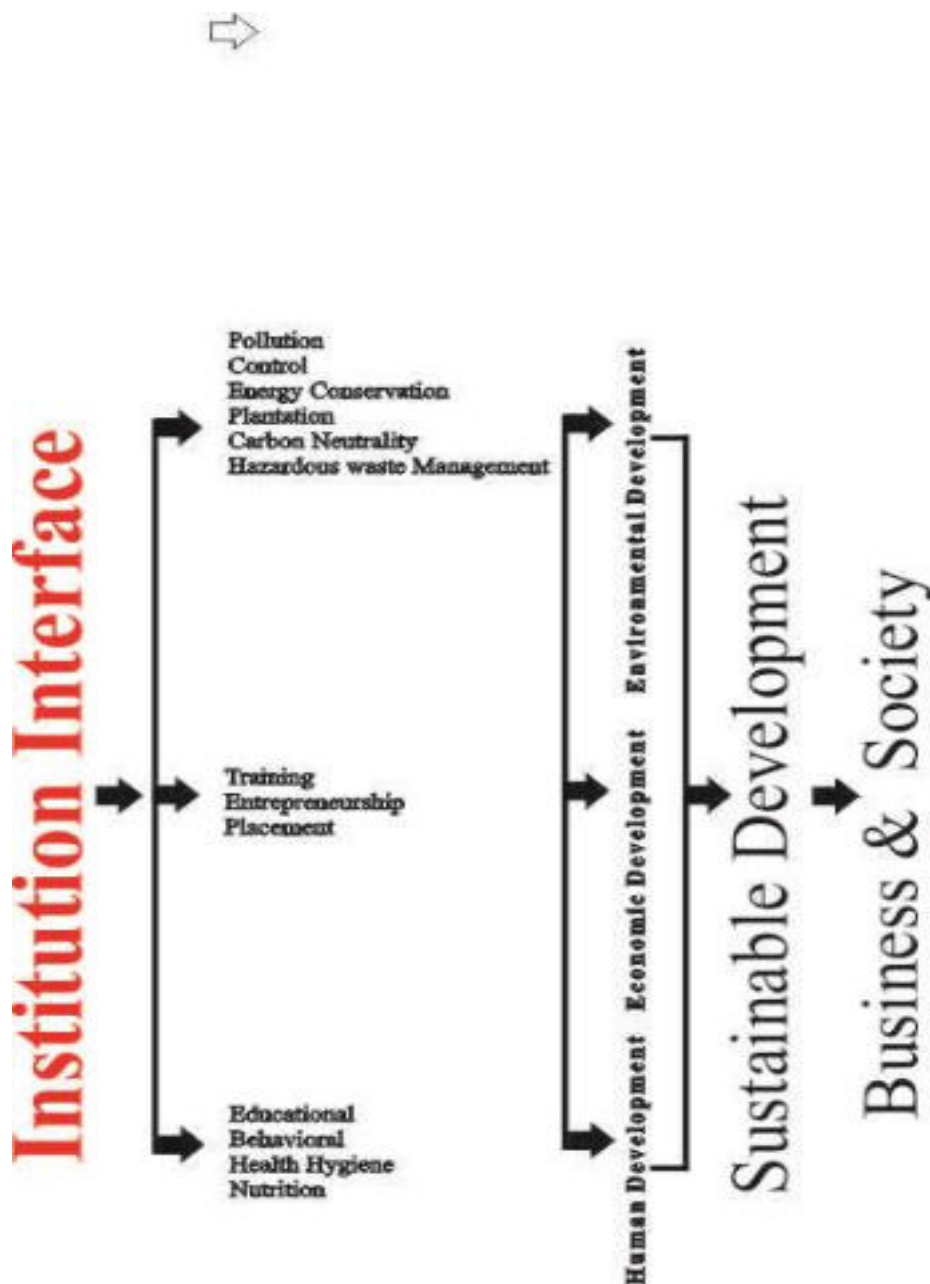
Institution Interface

Pollution
Control
Energy Conservation
Plantation
Carbon Neutrality
Hazardous waste Management

Training
Entrepreneurship
Placement

Educational
Behavioral
Health Hygiene
Nutrition

Human Development
Economic Development
Environmental Development

Sustainable Development

Business & Society